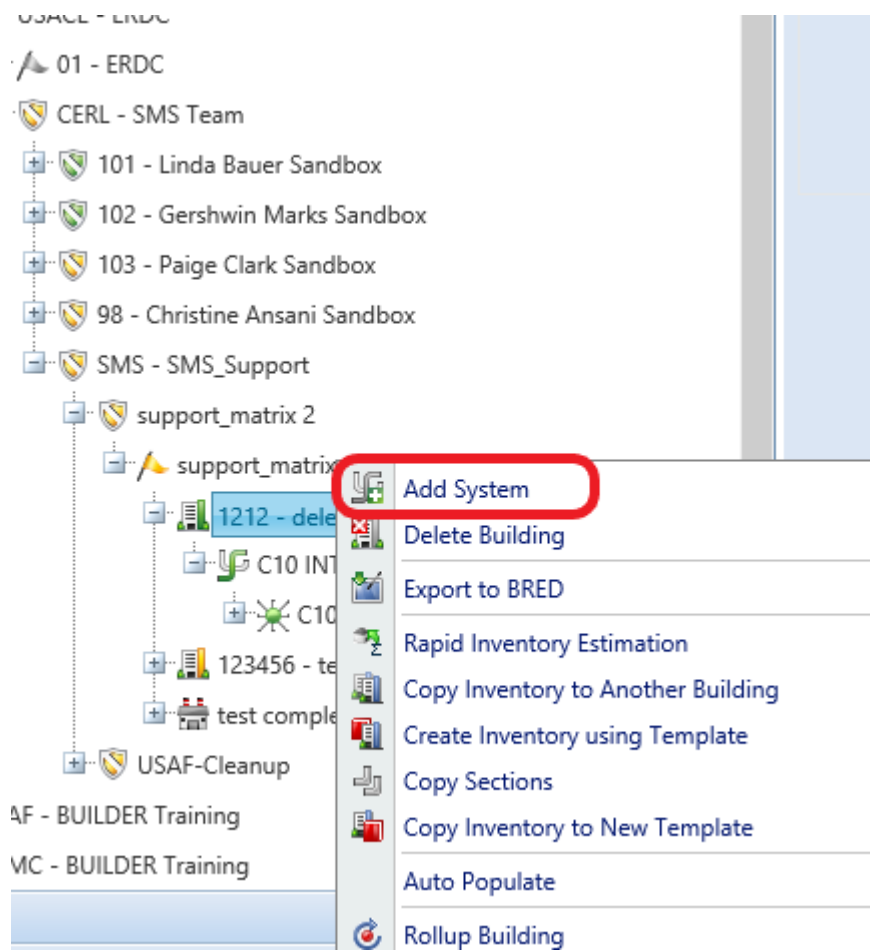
USACE - ERDC
01 - ERDC
CERL - SMS Team
101 - Linda Bauer Sandbox
102 - Gershwin Marks Sandbox
103 - Paige Clark Sandbox
98 - Christine Ansani Sandbox
SMS - SMS_Support
support_matrix 2
support_matrix
1212 - dele
C10 INT
C10
123456 - te
test comple
USAF-Cleanup
AF - BUILDER Training
MC - BUILDER Training

Add System
Delete Building
Export to BRED
Rapid Inventory Estimation
Copy Inventory to Another Building
Create Inventory using Template
Copy Sections
Copy Inventory to New Template
Auto Populate
Rollup Building